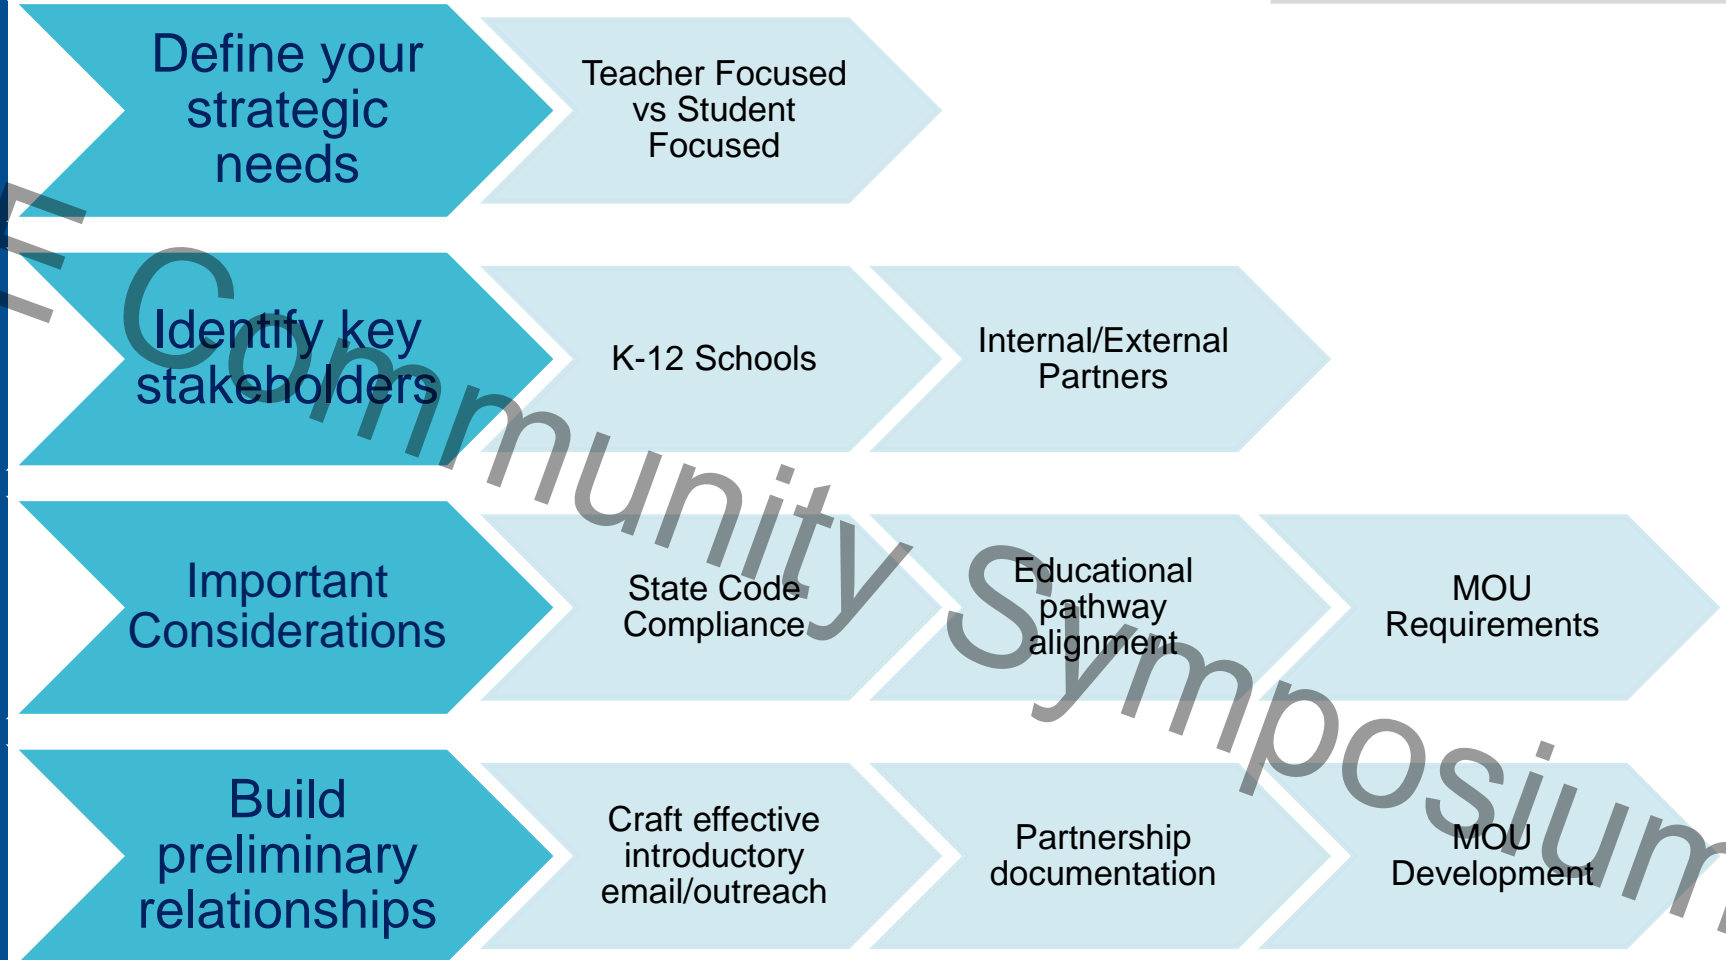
Define your strategic needs

Teacher Focused vs Student Focused

Identify key stakeholders

K-12 Schools

Internal/External Partners

Important Considerations

State Code Compliance

Educational pathway alignment

MOU Requirements

Build preliminary relationships

Craft effective introductory email/outreach

Partnership documentation

MOU Development

Community Symposium